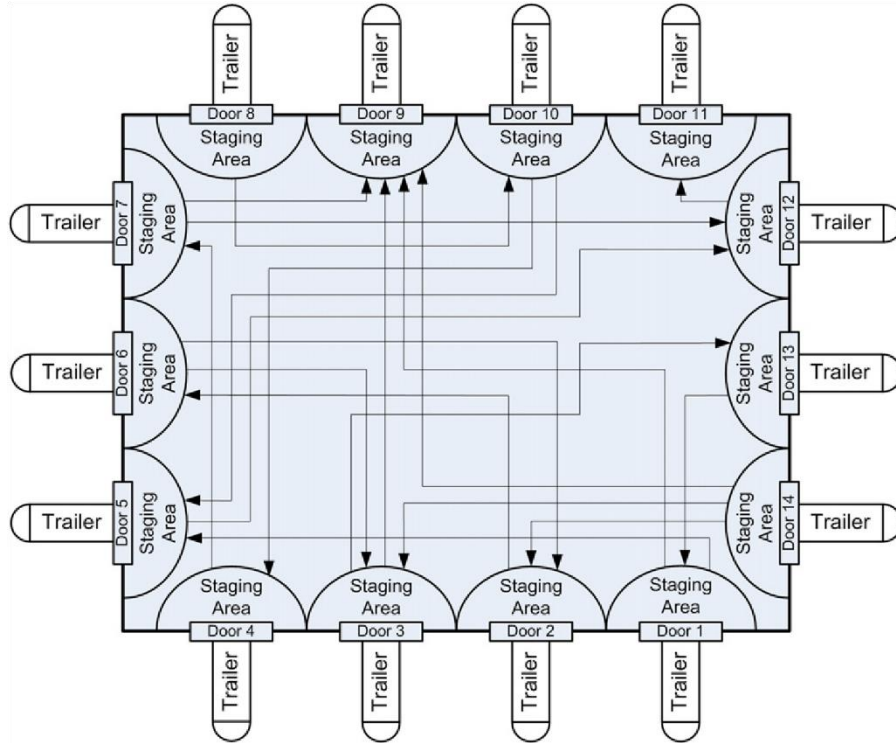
Trailer
Trailer
Trailer
Trailer
Door 8
Door 9
Door 10
Door 11
Staging Area
Staging Area
Staging Area
Staging Area
Trailer
Door 7
Staging Area
Staging Area
Door 12
Trailer
Trailer
Door 6
Staging Area
Staging Area
Door 13
Trailer
Trailer
Door 5
Staging Area
Staging Area
Door 14
Trailer
Staging Area
Staging Area
Staging Area
Staging Area
Door 4
Door 3
Door 2
Door 1
Trailer
Trailer
Trailer
Trailer